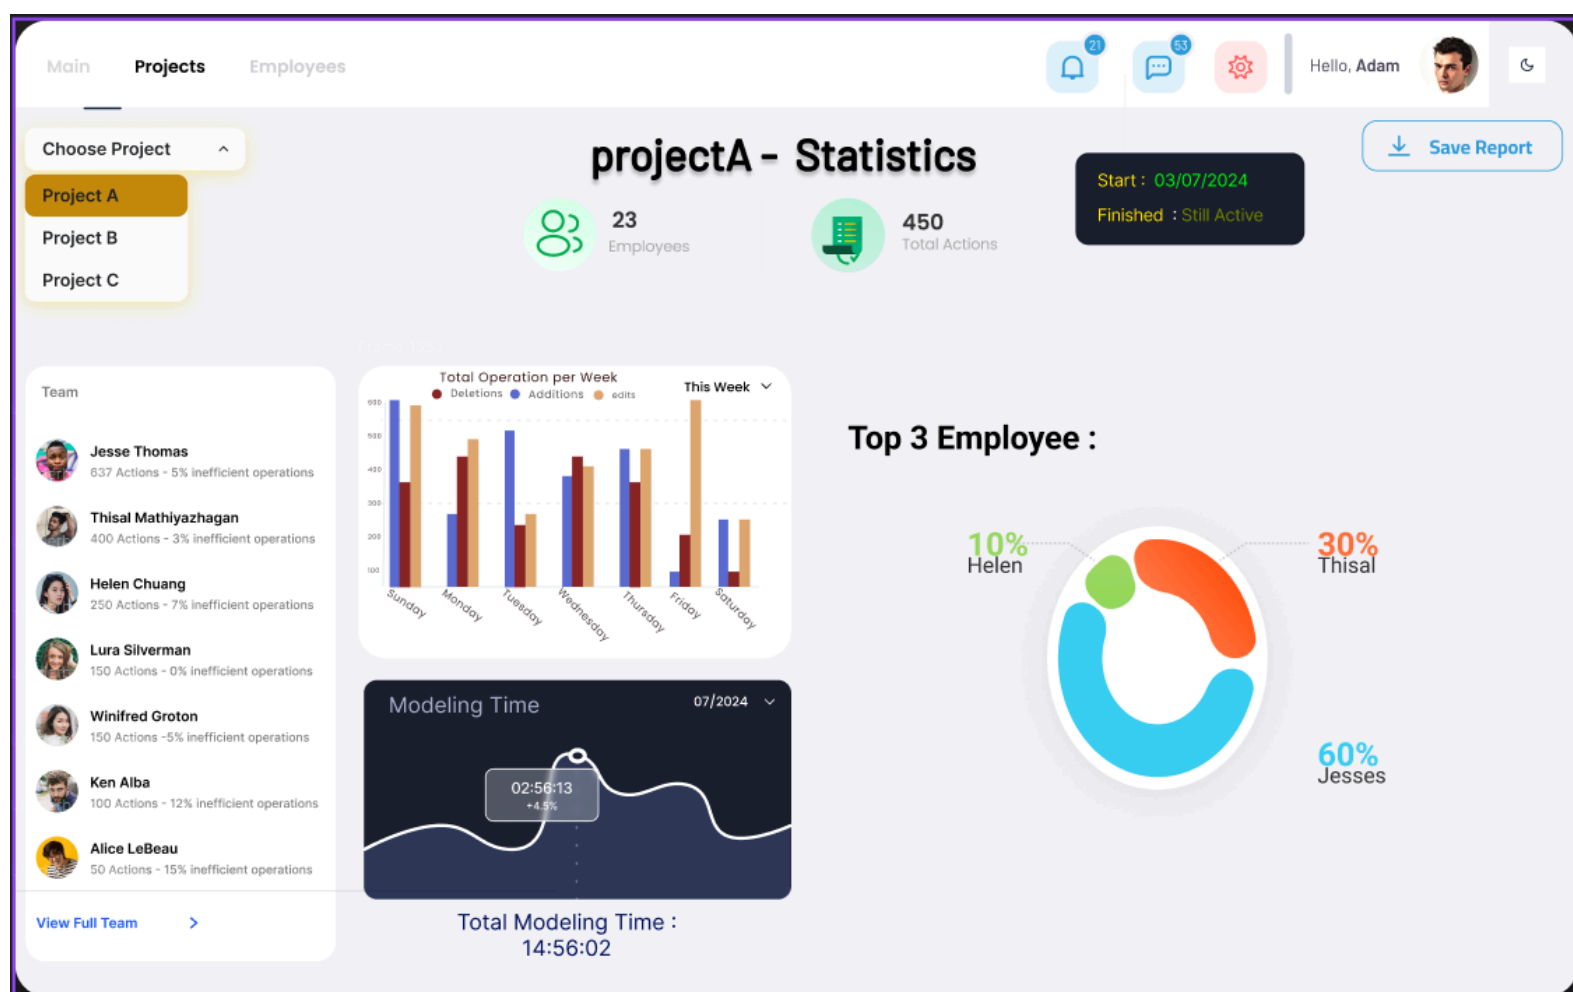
Main Projects Employees

21

53

Hello, Adam

Choose Project

Project A

Project B

Project C

projectA - Statistics

23
Employees

450
Total Actions

Start : 03/07/2024
Finished : Still Active

Save Report

Team

Jesse Thomas
637 Actions - 5% inefficient operations

Thisal Mathiyazhagan
400 Actions - 3% inefficient operations

Helen Chuang
250 Actions - 7% inefficient operations

Lura Silverman
150 Actions - 0% inefficient operations

Winifred Groton
150 Actions -5% inefficient operations

Ken Alba
100 Actions - 12% inefficient operations

Alice LeBeau
50 Actions - 15% inefficient operations

View Full Team >

Total Operation per Week
Deletions Additions edits

This Week

600
500
400
300
200
100

Sunday Monday Tuesday Wednesday Thursday Friday Saturday

Modeling Time

07/2024

02:56:13
+4.5%

Total Modeling Time :
14:56:02

Top 3 Employee :

10%
Helen

30%
Thisal

60%
Jesses